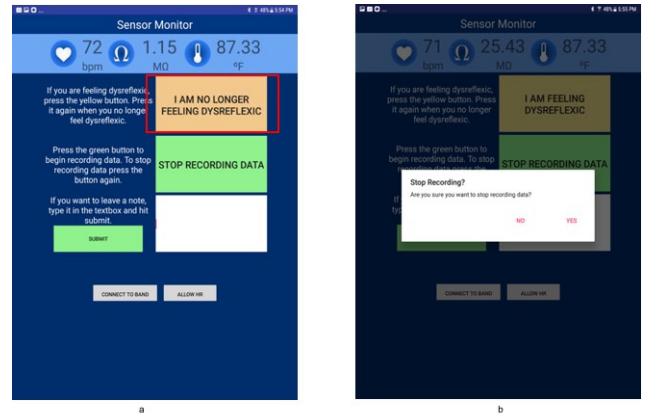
48% 5:54 PM

Sensor Monitor

72 bpm 1.15 MΩ 87.33 °F

If you are feeling dysreflexic, press the yellow button. Press it again when you no longer feel dysreflexic.

I AM NO LONGER FEELING DYSREFLEXIC

Press the green button to begin recording data. To stop recording data press the button again.

STOP RECORDING DATA

If you want to leave a note, type it in the textbox and hit submit.

SUBMIT

CONNECT TO BAND

ALLOW HR

a

48% 5:55 PM

Sensor Monitor

71 bpm 25.43 MΩ 87.33 °F

If you are feeling dysreflexic, press the yellow button. Press it again when you no longer feel dysreflexic.

I AM FEELING DYSREFLEXIC

Press the green button to begin recording data. To stop recording data press the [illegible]

STOP RECORDING DATA

Stop Recording?

Are you sure you want to stop recording data?

NO

YES

ty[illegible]

CONNECT TO BAND

ALLOW HR

b